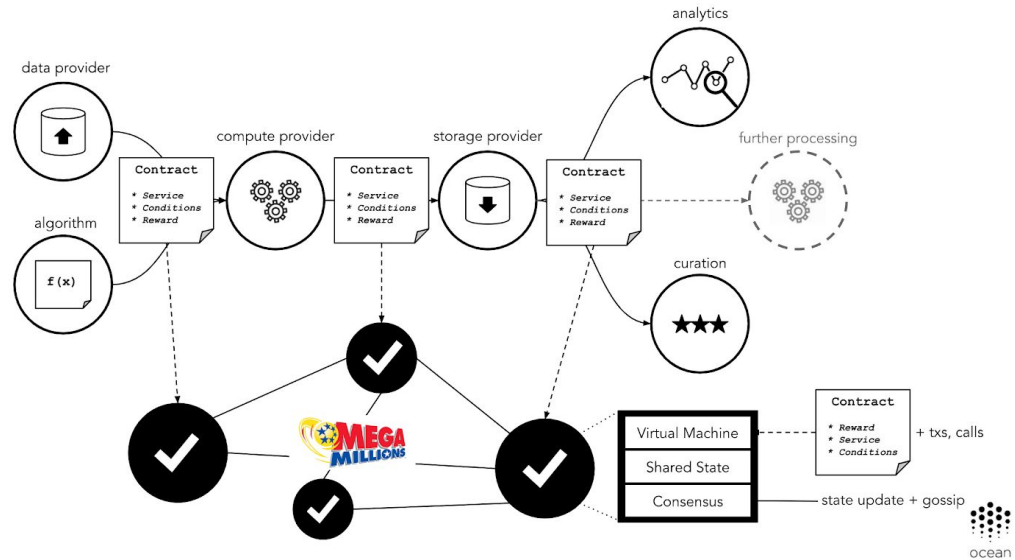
analytics

data provider

compute provider

storage provider

further processing

Contract

* Service
* Conditions
* Reward

Contract

* Service
* Conditions
* Reward

Contract

* Service
* Conditions
* Reward

algorithm

f(x)

curation

MEGA MILLIONS

Virtual Machine

Shared State

Consensus

Contract

* Reward
* Service
* Conditions

+ txs, calls

state update + gossip

ocean